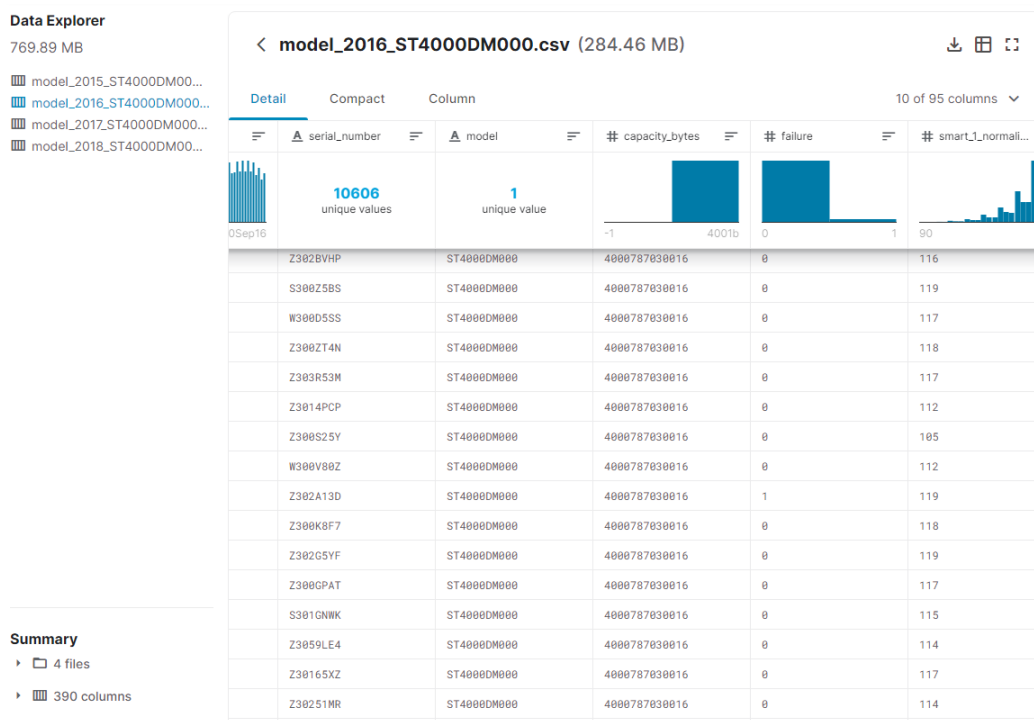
Data Explorer
769.89 MB

model_2015_ST4000DM00...
model_2016_ST4000DM000...
model_2017_ST4000DM000...
model_2018_ST4000DM00...

Summary
4 files
390 columns

model_2016_ST4000DM000.csv (284.46 MB)

Detail Compact Column 10 of 95 columns

| | serial_number | model | capacity_bytes | failure | smart_1_normali... |
|---|---|---|---|---|---|
| 0Sep16 | 10606 unique values | 1 unique value | -1 4001b | 0 1 | 90 |
| | Z302BVHP | ST4000DM000 | 4000787030016 | 0 | 116 |
| | S300Z5BS | ST4000DM000 | 4000787030016 | 0 | 119 |
| | W300D5SS | ST4000DM000 | 4000787030016 | 0 | 117 |
| | Z300ZT4N | ST4000DM000 | 4000787030016 | 0 | 118 |
| | Z303R53M | ST4000DM000 | 4000787030016 | 0 | 117 |
| | Z3014PCP | ST4000DM000 | 4000787030016 | 0 | 112 |
| | Z300S25Y | ST4000DM000 | 4000787030016 | 0 | 105 |
| | W300V80Z | ST4000DM000 | 4000787030016 | 0 | 112 |
| | Z302A13D | ST4000DM000 | 4000787030016 | 1 | 119 |
| | Z300K8F7 | ST4000DM000 | 4000787030016 | 0 | 118 |
| | Z302G5YF | ST4000DM000 | 4000787030016 | 0 | 119 |
| | Z300GPAT | ST4000DM000 | 4000787030016 | 0 | 117 |
| | S301GNWK | ST4000DM000 | 4000787030016 | 0 | 115 |
| | Z3059LE4 | ST4000DM000 | 4000787030016 | 0 | 114 |
| | Z30165XZ | ST4000DM000 | 4000787030016 | 0 | 117 |
| | Z30251MR | ST4000DM000 | 4000787030016 | 0 | 114 |